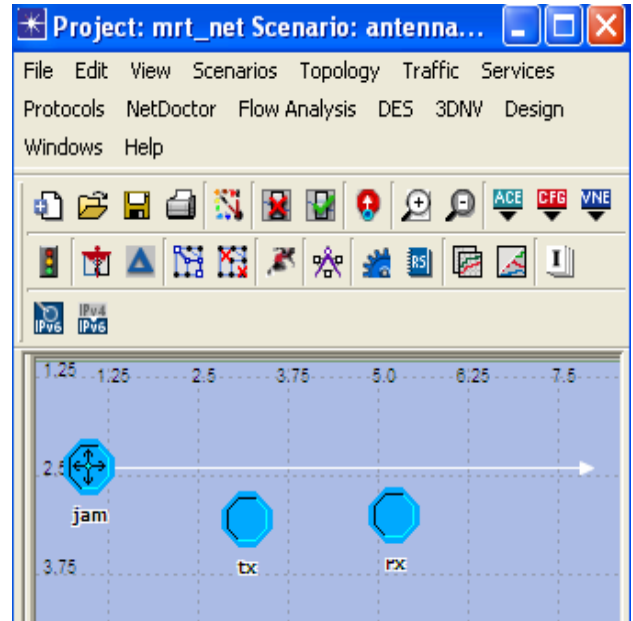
Project: mrt_net Scenario: antenna...

File Edit View Scenarios Topology Traffic Services Protocols NetDoctor Flow Analysis DES 3DNV Design Windows Help

ACE CFG VNE

RS

IPv6 IPv4 IPv6

1.25 1.25 2.5 3.75 5.0 6.25 7.5

2.5

jam

tx

rx

3.75